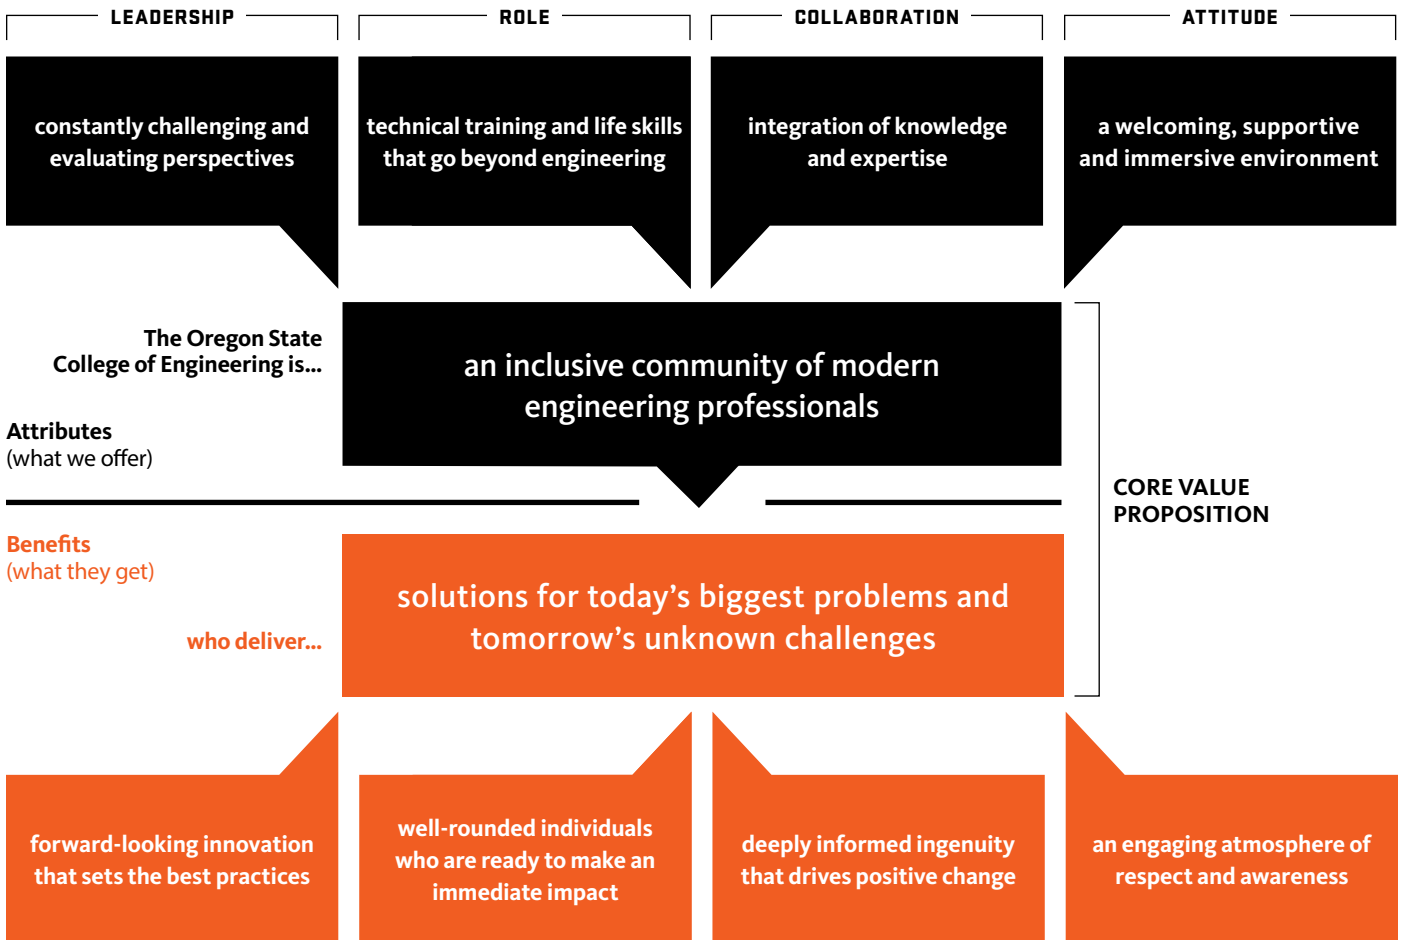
LEADERSHIP

ROLE

COLLABORATION

ATTITUDE

constantly challenging and evaluating perspectives

technical training and life skills that go beyond engineering

integration of knowledge and expertise

a welcoming, supportive and immersive environment

The Oregon State College of Engineering is...

an inclusive community of modern engineering professionals

Attributes
(what we offer)

CORE VALUE PROPOSITION

Benefits
(what they get)

who deliver...

solutions for today's biggest problems and tomorrow's unknown challenges

forward-looking innovation that sets the best practices

well-rounded individuals who are ready to make an immediate impact

deeply informed ingenuity that drives positive change

an engaging atmosphere of respect and awareness